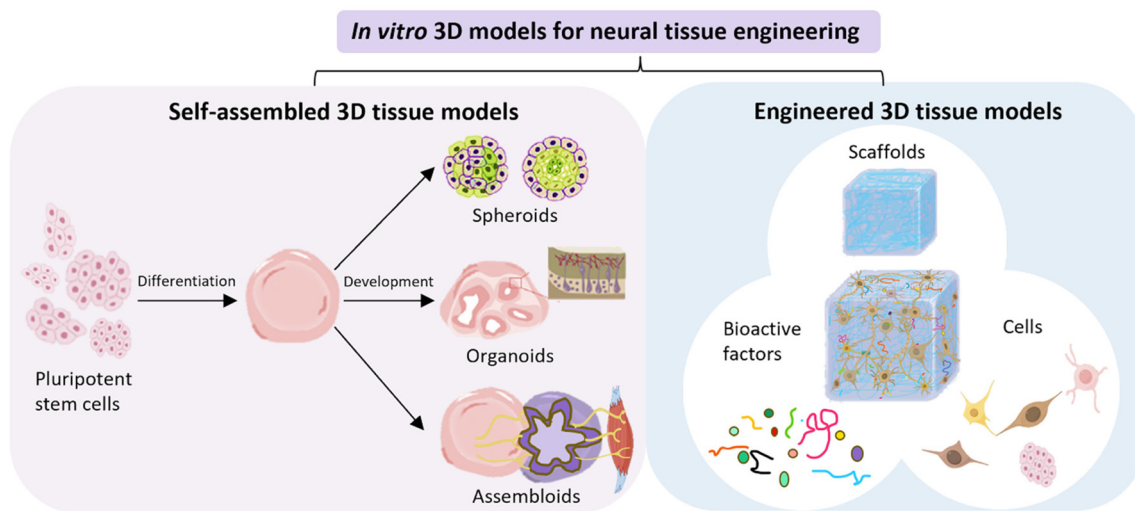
*In vitro* 3D models for neural tissue engineering

Self-assembled 3D tissue models

Pluripotent stem cells

Differentiation

Development

Spheroids

Organoids

Assembloids

Engineered 3D tissue models

Scaffolds

Bioactive factors

Cells